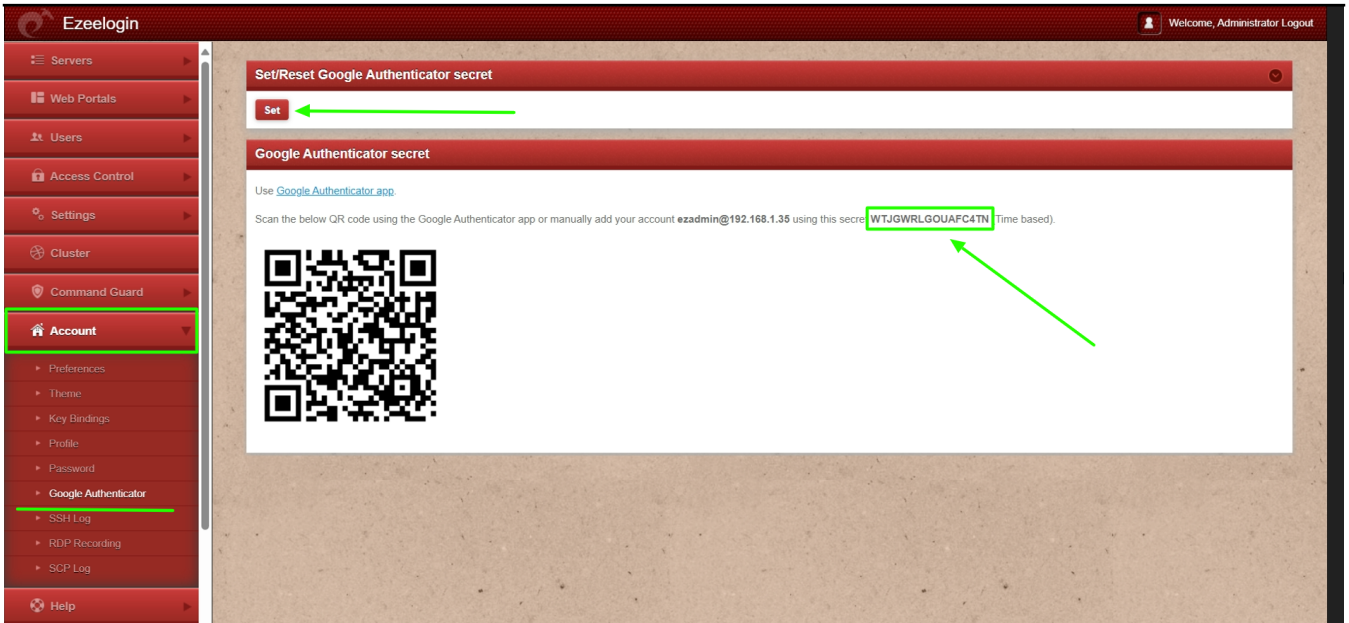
Ezeelogin

Welcome, Administrator Logout

Servers
Web Portals
Users
Access Control
Settings
Cluster
Command Guard
Account
Preferences
Theme
Key Bindings
Profile
Password
Google Authenticator
SSH Log
RDP Recording
SCP Log
Help

Set/Reset Google Authenticator secret

Set

Google Authenticator secret

Use Google Authenticator app.

Scan the below QR code using the Google Authenticator app or manually add your account **ezadmin@192.168.1.35** using this secre WTJGWRLGOUAFC4TN Time based).